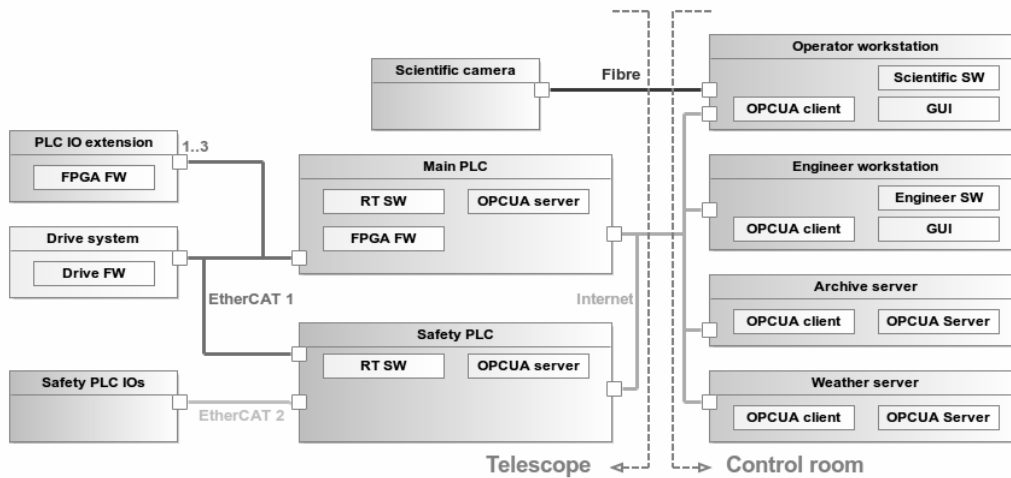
Scientific camera

Fibre

Operator workstation

Scientific SW

OPCUA client

GUI

PLC IO extension

1..3

FPGA FW

Main PLC

RT SW

OPCUA server

FPGA FW

Engineer workstation

Engineer SW

OPCUA client

GUI

Drive system

Drive FW

EtherCAT 1

Internet

Archive server

OPCUA client

OPCUA Server

Safety PLC

RT SW

OPCUA server

Safety PLC IOs

EtherCAT 2

Weather server

OPCUA client

OPCUA Server

Telescope

Control room